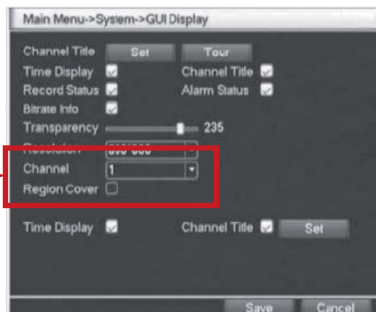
Main Menu->System->GUI Display

Channel Title Set Tour

Time Display Channel Title

Record Status Alarm Status

Bitrate Info

Transparency 235

Resolution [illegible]

Channel 1

Region Cover

Time Display Channel Title Set

Save Cancel